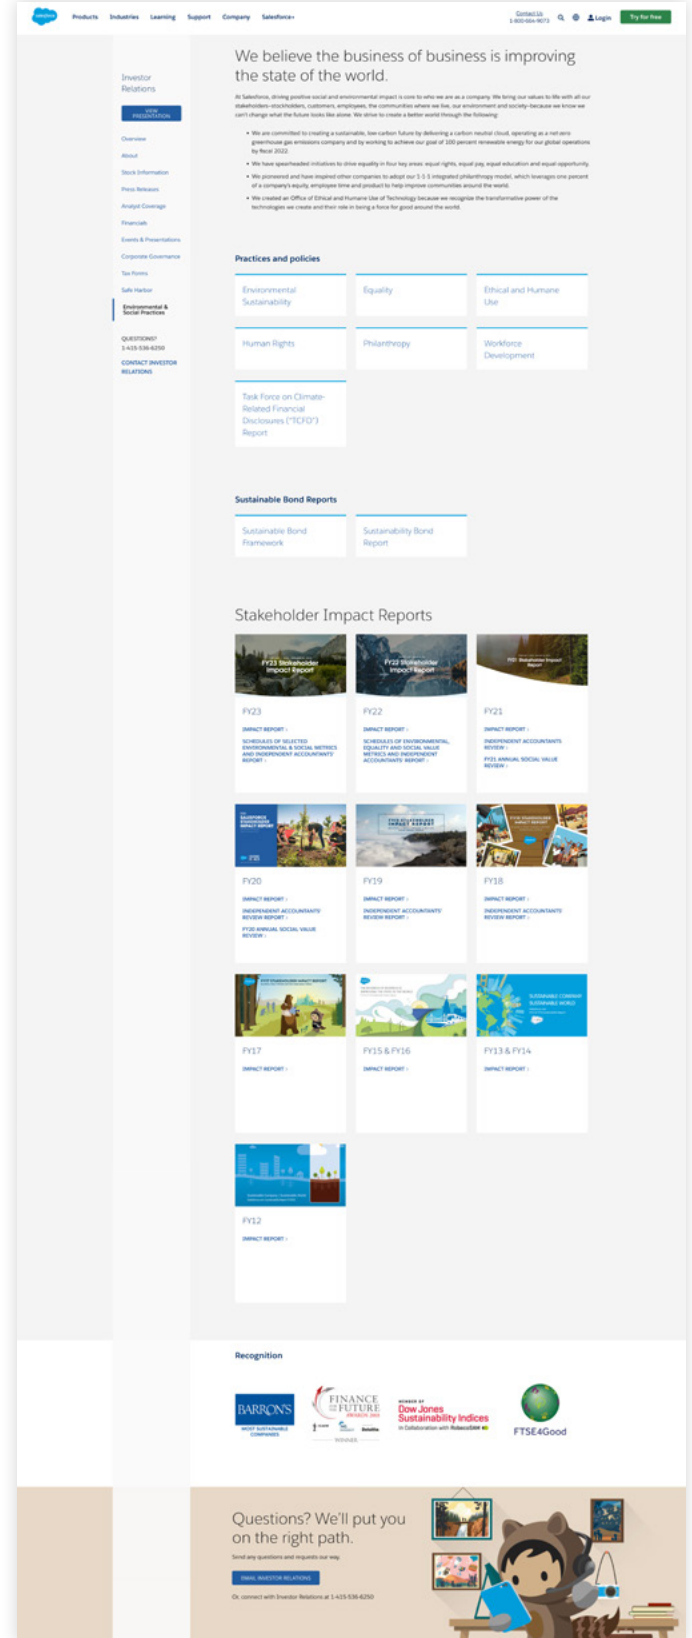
salesforce Products Industries Learning Support Company Salesforce+ Contact Us 1-800-664-9073 Login Try for free

Investor Relations

VIEW PRESENTATION

Overview
About
Stock Information
Press Releases
Analyst Coverage
Financials
Events & Presentations
Corporate Governance
Tax Forms
Safe Harbor
Environmental & Social Practices

QUESTIONS?
1-415-536-6250

CONTACT INVESTOR RELATIONS

We believe the business of business is improving the state of the world.

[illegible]

• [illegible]
• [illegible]
• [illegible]
• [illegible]

Practices and policies

Environmental Sustainability

Equality

Ethical and Humane Use

Human Rights

Philanthropy

Workforce Development

Task Force on Climate-Related Financial Disclosures ("TCFD") Report

Sustainable Bond Reports

Sustainable Bond Framework

Sustainability Bond Report

Stakeholder Impact Reports

FY23 Stakeholder Impact Report
FY23
IMPACT REPORT
SCHEDULES OF SELECTED ENVIRONMENTAL & SOCIAL METRICS AND INDEPENDENT ACCOUNTANTS' REPORT

FY22 Stakeholder Impact Report
FY22
IMPACT REPORT
SCHEDULES OF ENVIRONMENTAL, EQUALITY AND SOCIAL VALUE METRICS AND INDEPENDENT ACCOUNTANTS' REPORT

FY21 Stakeholder Impact Report
FY21
IMPACT REPORT
INDEPENDENT ACCOUNTANTS' REVIEW
FY21 ANNUAL SOCIAL VALUE REVIEW

FY20
IMPACT REPORT
INDEPENDENT ACCOUNTANTS' REVIEW REPORT
FY20 ANNUAL SOCIAL VALUE REVIEW

FY19
IMPACT REPORT
INDEPENDENT ACCOUNTANTS' REVIEW REPORT

FY18
IMPACT REPORT
INDEPENDENT ACCOUNTANTS' REVIEW REPORT

FY17
IMPACT REPORT

FY15 & FY16
IMPACT REPORT

FY13 & FY14
IMPACT REPORT

FY12
IMPACT REPORT

Recognition

BARRON'S
MOST SUSTAINABLE COMPANIES

FINANCE FOR THE FUTURE AWARDS
WINNER

MEMBER OF
Dow Jones Sustainability Indices
In Collaboration with RobecoSAM

FTSE4Good

Questions? We'll put you on the right path.

Send any questions and requests our way.

EMAIL INVESTOR RELATIONS

Or, connect with Investor Relations at 1-415-536-6250